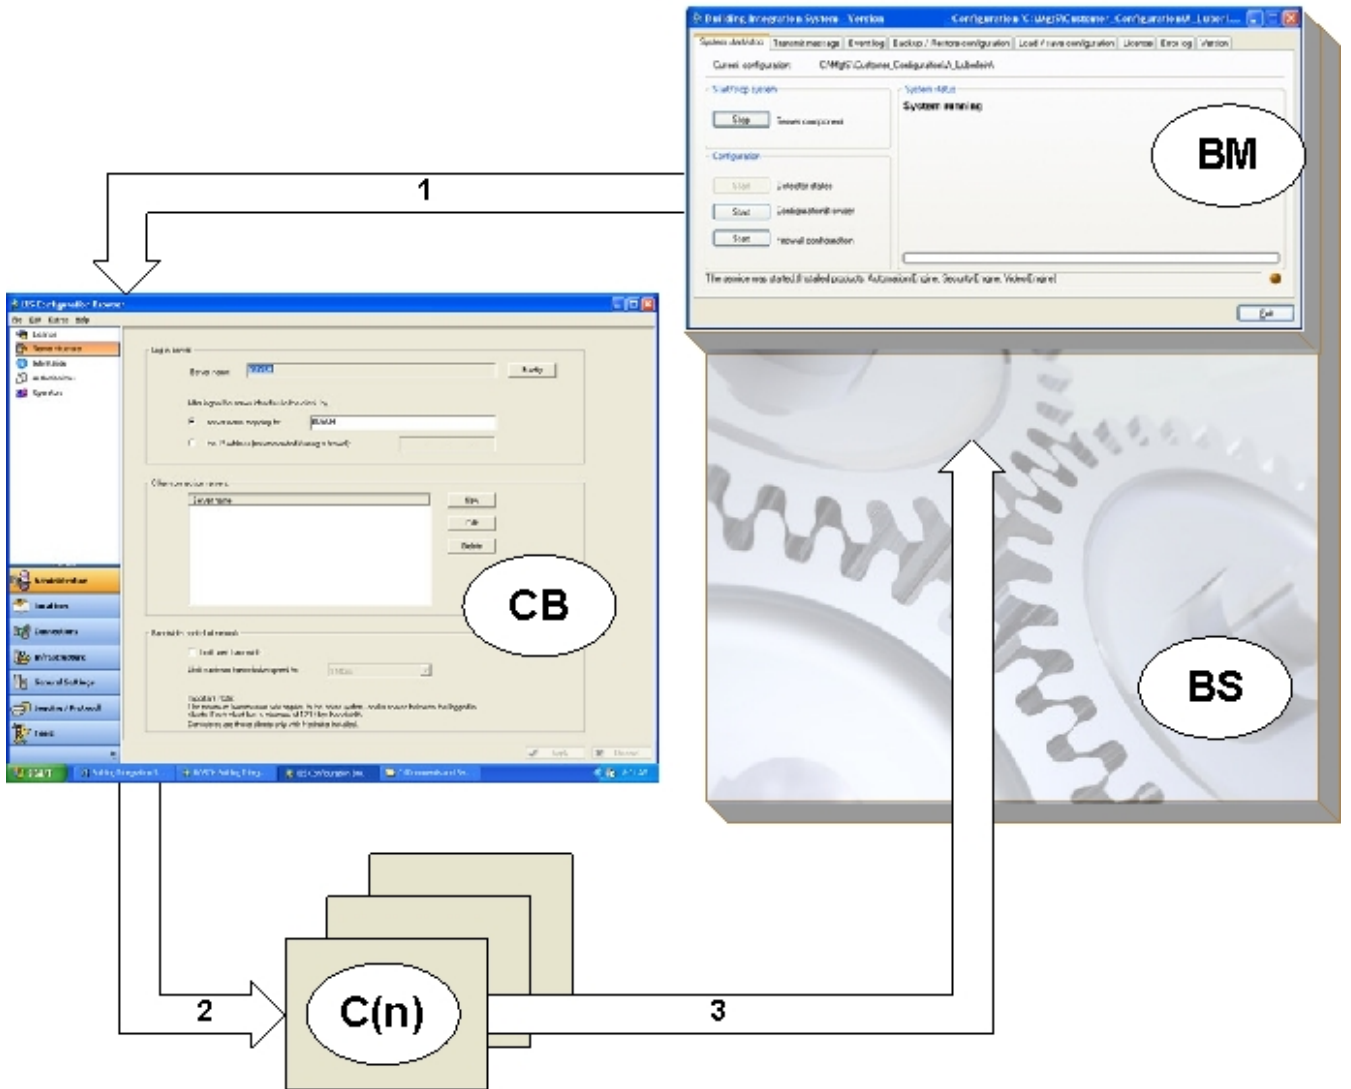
Building Integration System - Version

Configuration: C:\MgtS\Customer_Configuration\A_Luber\...

System start/stop | Transmit message | Event log | Backup / Restore configuration | Load / save configuration | License | Error log | Version

Current configuration: C:\MgtS\Customer_Configuration\A_Luber\

Start/Stop system

Stop | Stop all components

System status

System running

Configuration

Start | Initialize states

Start | Configuration browser

Start | Reload configuration

The service was started. Installed products: AutomationEngine, SecurityEngine, VideoEngine

Exit

BM

1

BIS Configuration Browser

File Edit Extras Help

Login server

Server name

Apply

New

Edit

Delete

Administration

Locations

Connections

Infrastructure

General Settings

Tools

Start

CB

BS

2

C(n)

3